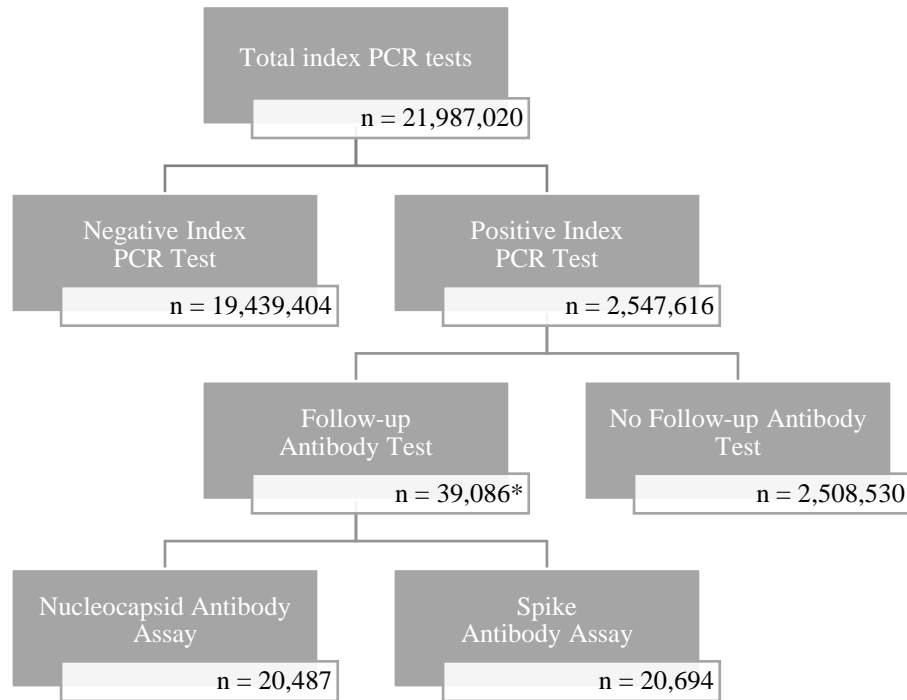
Total index PCR tests

n = 21,987,020

Negative Index PCR Test

n = 19,439,404

Positive Index PCR Test

n = 2,547,616

Follow-up Antibody Test

n = 39,086*

No Follow-up Antibody Test

n = 2,508,530

Nucleocapsid Antibody Assay

n = 20,487

Spike Antibody Assay

n = 20,694